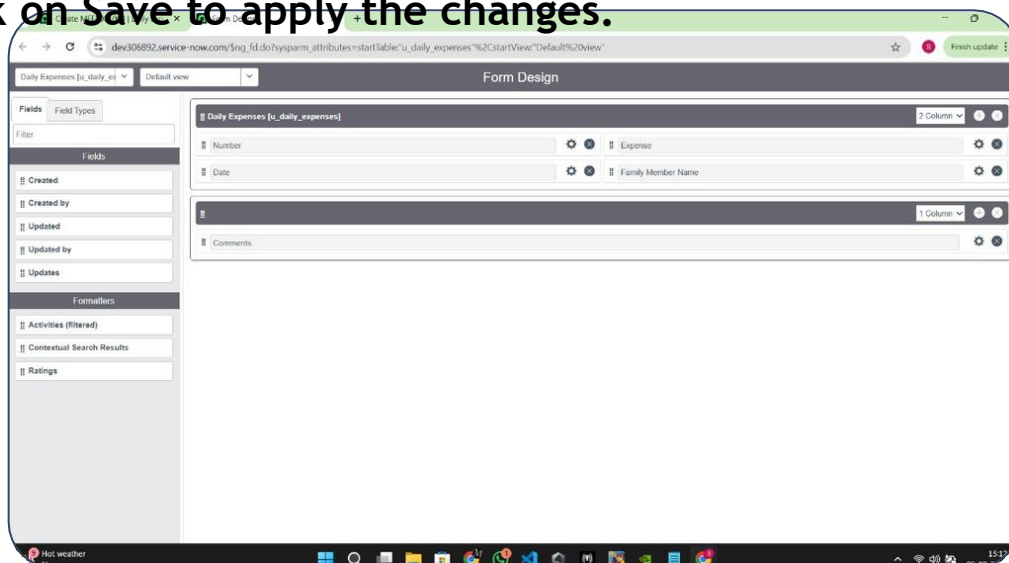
k on Save to apply the changes.

dev306892.service-now.com/$ng_fd.do?sysparm_attributes=startTable:"u_daily_expenses"%2CstartView:"Default%20view"

Finish update

Daily Expenses [u_daily_ex

Default view

Form Design

Fields

Field Types

Filter

Fields

Created

Created by

Updated

Updated by

Updates

Formatters

Activities (filtered)

Contextual Search Results

Ratings

Daily Expenses [u_daily_expenses]

2 Column

Number

Expense

Date

Family Member Name

1 Column

Comments

Hot weather

15:17